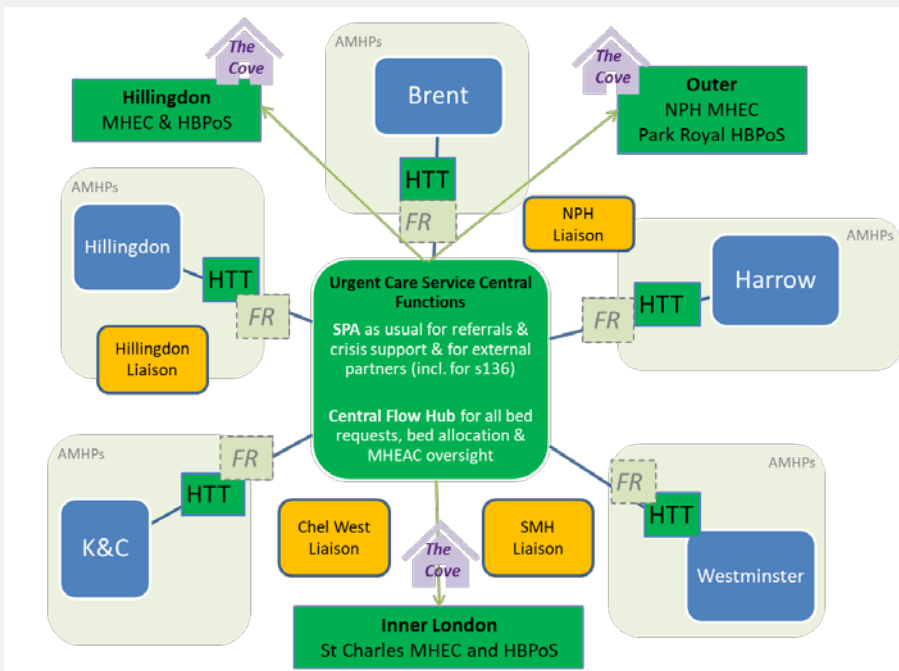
The Cove

Hillingdon
MHEC & HBPoS

AMHPs

Brent

HTT

FR

The Cove

Outer
NPH MHEC
Park Royal HBPoS

AMHPs

Hillingdon

HTT

FR

Hillingdon Liaison

NPH Liaison

AMHPs

Harrow

HTT

FR

Urgent Care Service Central Functions

SPA as usual for referrals & crisis support & for external partners (incl. for s136)

Central Flow Hub for all bed requests, bed allocation & MHEAC oversight

AMHPs

FR

HTT

K&C

Chel West Liaison

The Cove

SMH Liaison

AMHPs

FR

HTT

Westminster

Inner London
St Charles MHEC and HBPoS